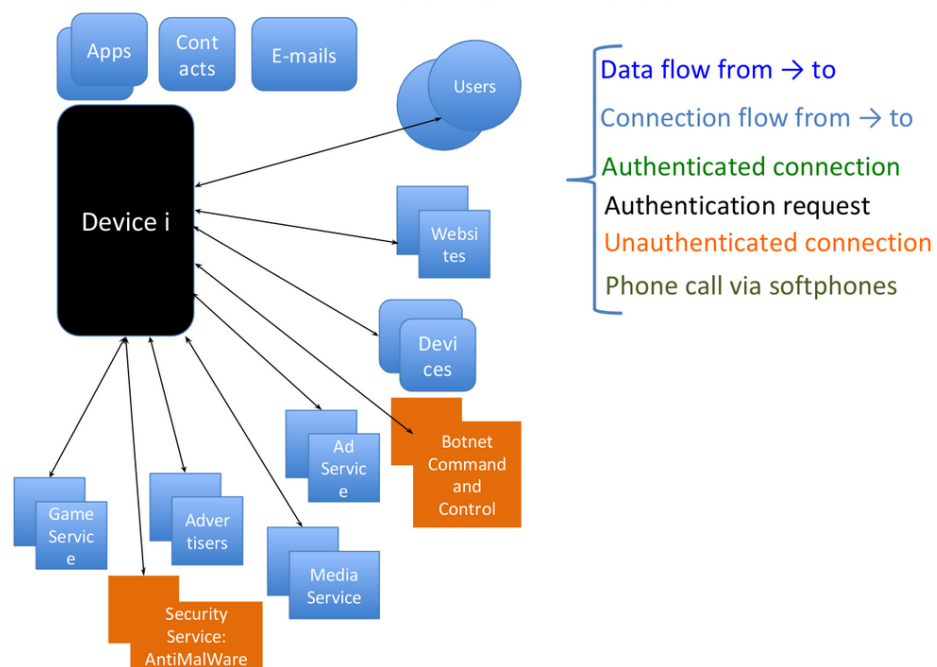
Apps

Contacts

E-mails

Users

Device i

Websites

Devices

Ad Service

Botnet Command and Control

Game Service

Advertisers

Media Service

Security Service: AntiMalWare

Data flow from → to

Connection flow from → to

Authenticated connection

Authentication request

Unauthenticated connection

Phone call via softphones